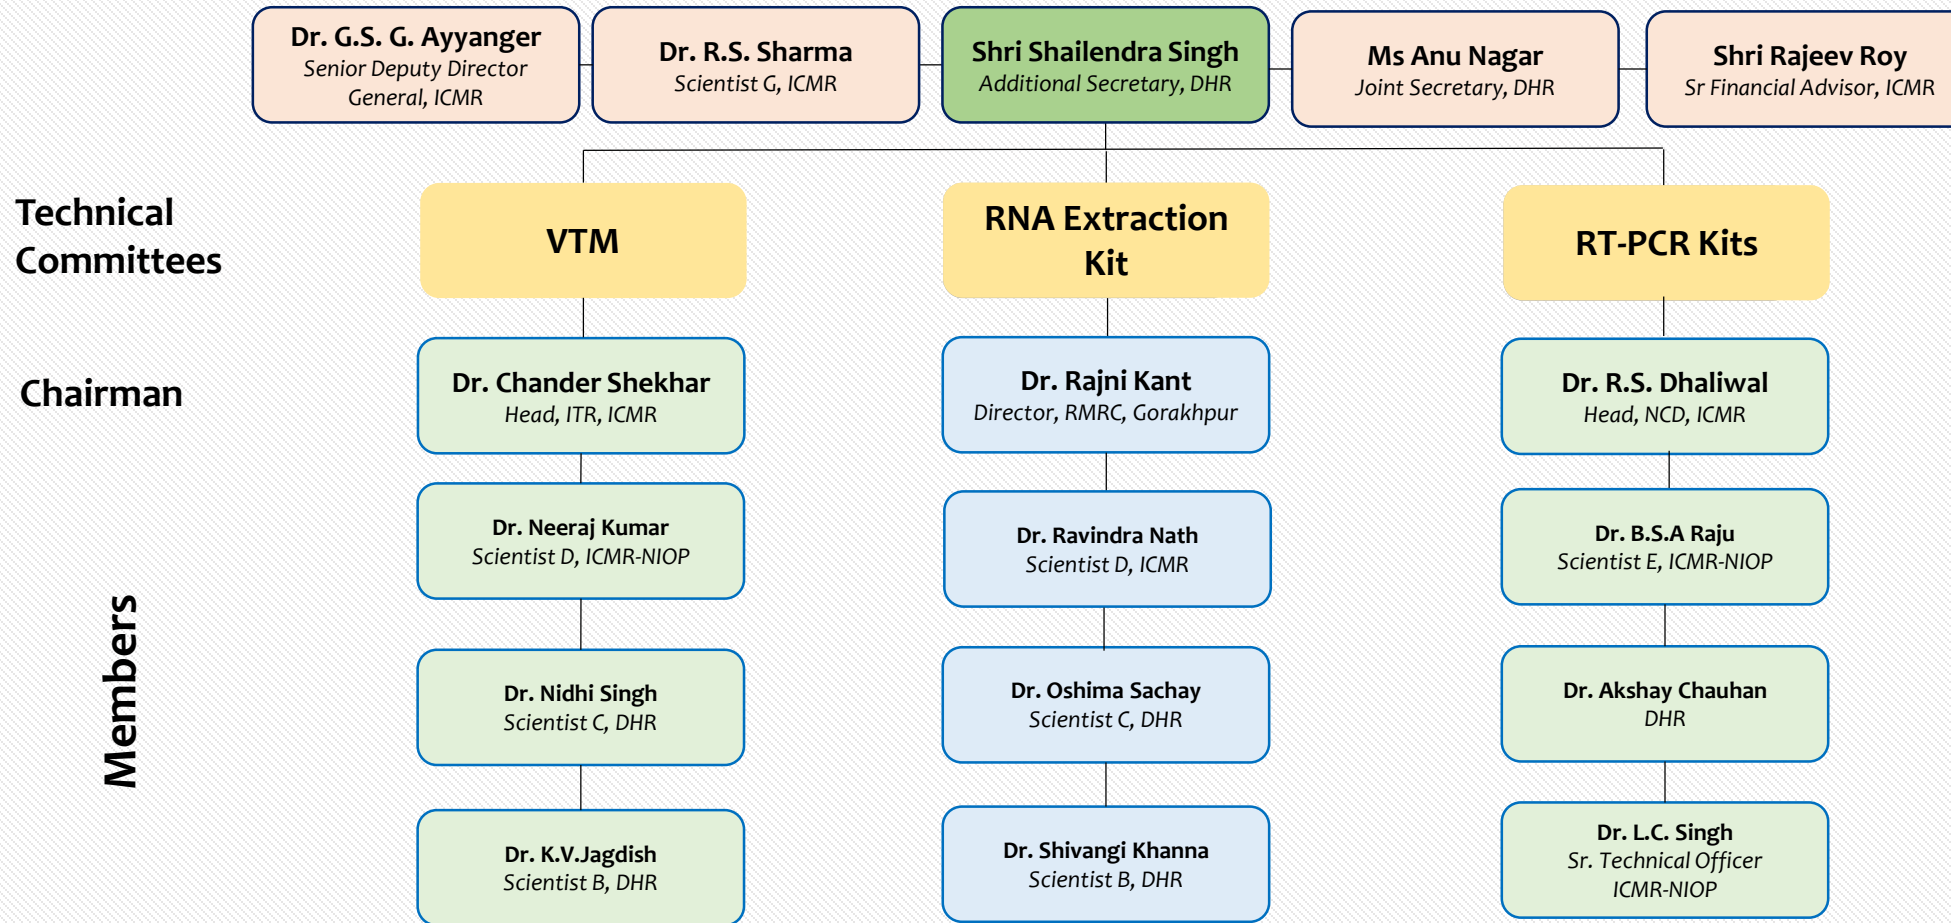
Dr. G.S. G. Ayyanger
Senior Deputy Director General, ICMR

Dr. R.S. Sharma
Scientist G, ICMR

Shri Shailendra Singh
Additional Secretary, DHR

Ms Anu Nagar
Joint Secretary, DHR

Shri Rajeev Roy
Sr Financial Advisor, ICMR

Technical Committees

VTM

RNA Extraction Kit

RT-PCR Kits

Chairman

Dr. Chander Shekhar
Head, ITR, ICMR

Dr. Rajni Kant
Director, RMRC, Gorakhpur

Dr. R.S. Dhaliwal
Head, NCD, ICMR

Members

Dr. Neeraj Kumar
Scientist D, ICMR-NIOP

Dr. Ravindra Nath
Scientist D, ICMR

Dr. B.S.A Raju
Scientist E, ICMR-NIOP

Dr. Nidhi Singh
Scientist C, DHR

Dr. Oshima Sachay
Scientist C, DHR

Dr. Akshay Chauhan
DHR

Dr. K.V.Jagdish
Scientist B, DHR

Dr. Shivangi Khanna
Scientist B, DHR

Dr. L.C. Singh
Sr. Technical Officer
ICMR-NIOP